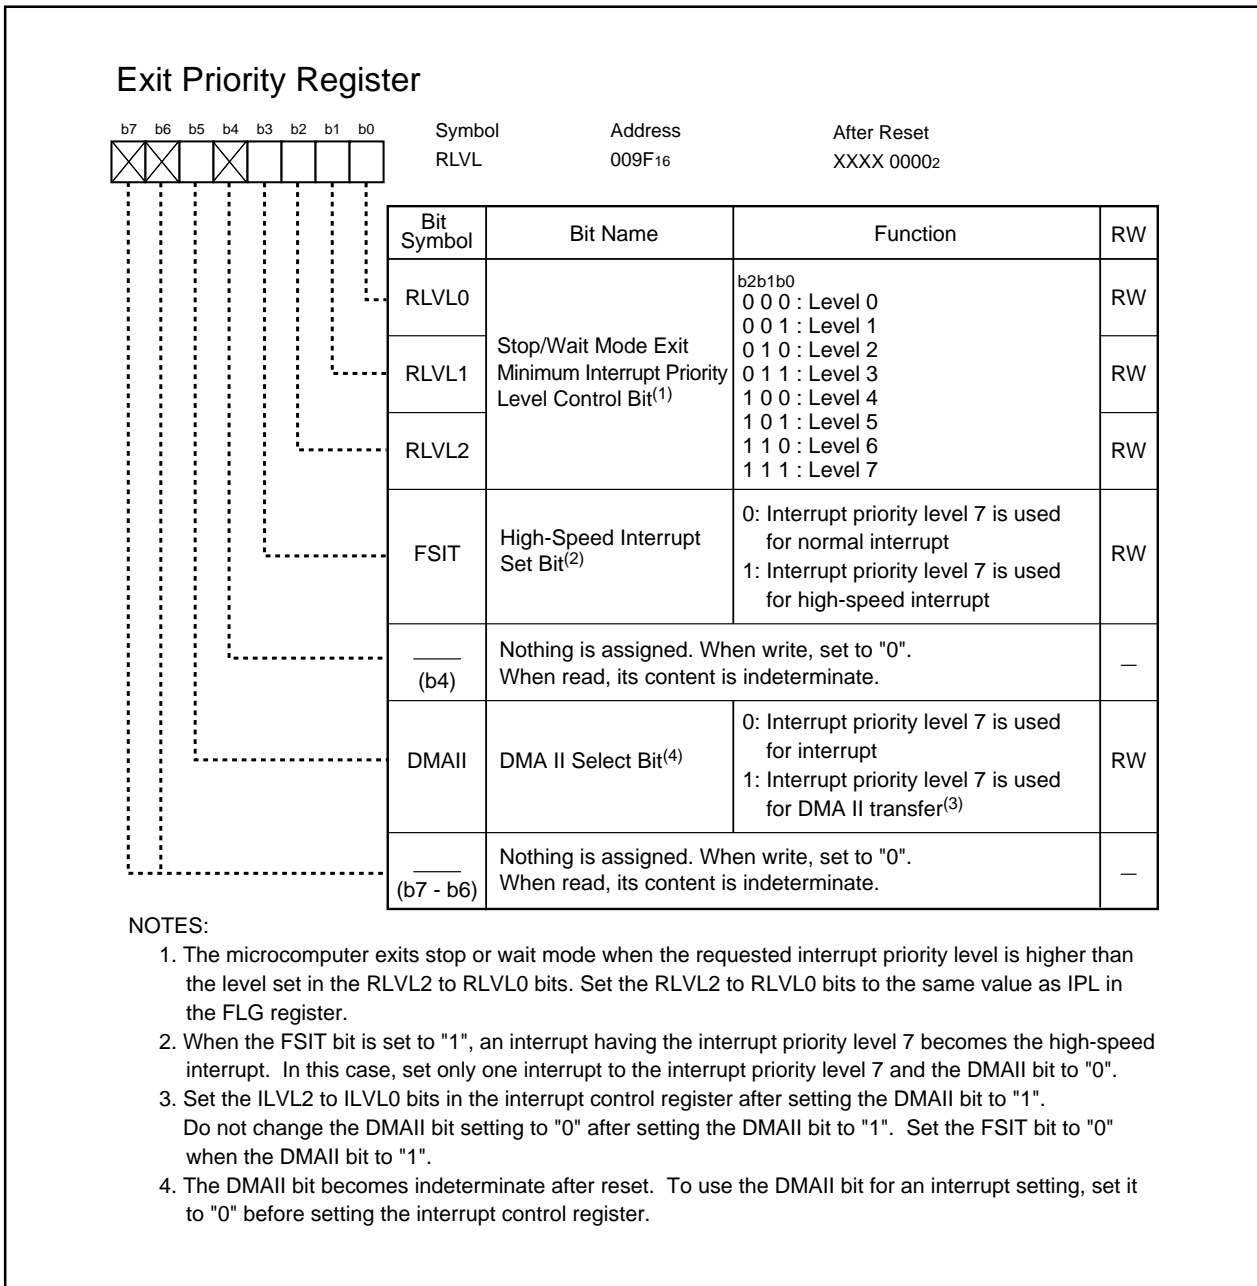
Exit Priority Register

b7 b6 b5 b4 b3 b2 b1 b0

| Symbol | Address | After Reset |
|---|---|---|
| RLVL | 009F$_{16}$ | XXXX 0000$_2$ |

| Bit Symbol | Bit Name | Function | RW |
|---|---|---|---|
| RLVL0 | Stop/Wait Mode Exit Minimum Interrupt Priority Level Control Bit$^{(1)}$ | b2b1b0 0 0 0 : Level 0 0 0 1 : Level 1 0 1 0 : Level 2 0 1 1 : Level 3 1 0 0 : Level 4 1 0 1 : Level 5 1 1 0 : Level 6 1 1 1 : Level 7 | RW |
| RLVL1 | | | RW |
| RLVL2 | | | RW |
| FSIT | High-Speed Interrupt Set Bit$^{(2)}$ | 0: Interrupt priority level 7 is used for normal interrupt 1: Interrupt priority level 7 is used for high-speed interrupt | RW |
| (b4) | Nothing is assigned. When write, set to "0". When read, its content is indeterminate. | | — |
| DMAII | DMA II Select Bit$^{(4)}$ | 0: Interrupt priority level 7 is used for interrupt 1: Interrupt priority level 7 is used for DMA II transfer$^{(3)}$ | RW |
| (b7 - b6) | Nothing is assigned. When write, set to "0". When read, its content is indeterminate. | | — |

NOTES:
1. The microcomputer exits stop or wait mode when the requested interrupt priority level is higher than the level set in the RLVL2 to RLVL0 bits. Set the RLVL2 to RLVL0 bits to the same value as IPL in the FLG register.
2. When the FSIT bit is set to "1", an interrupt having the interrupt priority level 7 becomes the high-speed interrupt. In this case, set only one interrupt to the interrupt priority level 7 and the DMAII bit to "0".
3. Set the ILVL2 to ILVL0 bits in the interrupt control register after setting the DMAII bit to "1". Do not change the DMAII bit setting to "0" after setting the DMAII bit to "1". Set the FSIT bit to "0" when the DMAII bit to "1".
4. The DMAII bit becomes indeterminate after reset. To use the DMAII bit for an interrupt setting, set it to "0" before setting the interrupt control register.